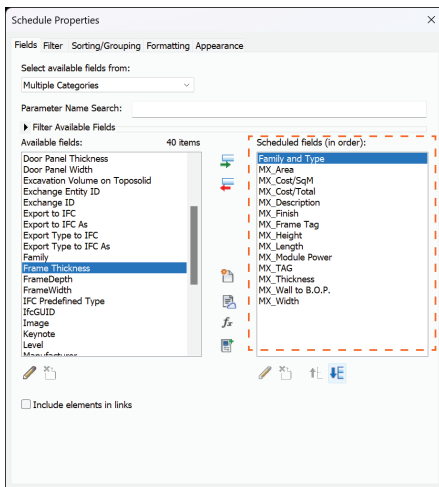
Schedule Properties

Fields Filter Sorting/Grouping Formatting Appearance

Select available fields from:

Multiple Categories

Parameter Name Search:

Filter Available Fields

Available fields: 40 items

Door Panel Thickness
Door Panel Width
Excavation Volume on Toposolid
Exchange Entity ID
Exchange ID
Export to IFC
Export to IFC As
Export Type to IFC
Export Type to IFC As
Family
Frame Thickness
FrameDepth
FrameWidth
IFC Predefined Type
IfcGUID
Image
Keynote
Level
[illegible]

Scheduled fields (in order):

Family and Type
MX_Area
MX_Cost/SqM
MX_Cost/Total
MX_Description
MX_Finish
MX_Frame Tag
MX_Height
MX_Length
MX_Module Power
MX_TAG
MX_Thickness
MX_Wall to B.O.P.
MX_Width

$f_x$

Include elements in links